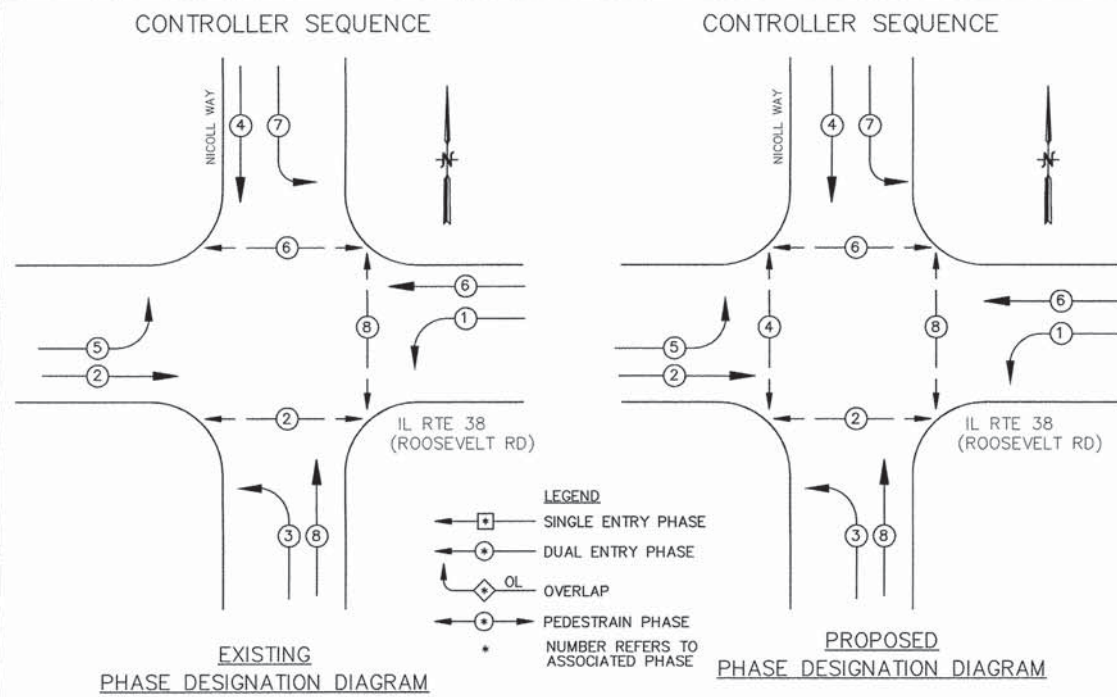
CONTROLLER SEQUENCE

NICOLL WAY

4 7

N

6

6

1

5

8

2

2

IL RTE 38 (ROOSEVELT RD)

3 8

EXISTING
PHASE DESIGNATION DIAGRAM

LEGEND

SINGLE ENTRY PHASE

DUAL ENTRY PHASE

OL OVERLAP

PEDESTRAIN PHASE

* NUMBER REFERS TO ASSOCIATED PHASE

CONTROLLER SEQUENCE

NICOLL WAY

4 7

N

6

6

1

5

4

8

2

2

IL RTE 38 (ROOSEVELT RD)

3 8

PROPOSED
PHASE DESIGNATION DIAGRAM